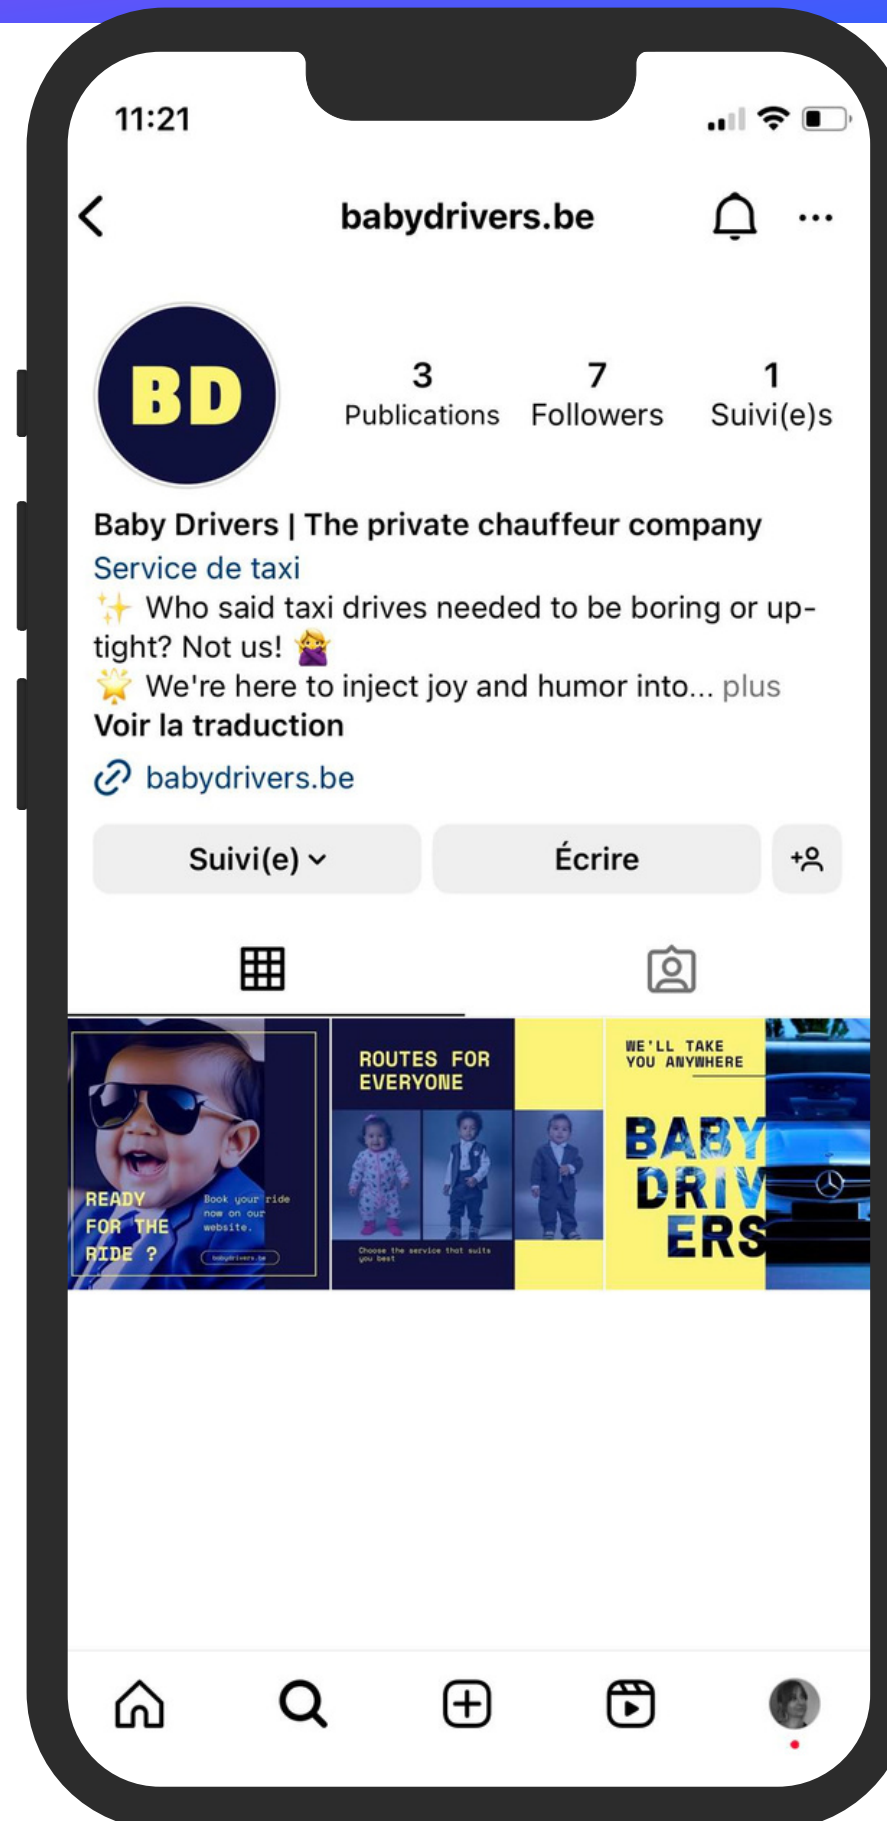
11:21

babydrivers.be

BD

3
Publications

7
Followers

1
Suivi(e)s

Baby Drivers | The private chauffeur company
Service de taxi
✨ Who said taxi drives needed to be boring or uptight? Not us! 🙅‍♀️
🌟 We're here to inject joy and humor into... plus
Voir la traduction

babydrivers.be

Suivi(e)

Écrire

READY FOR THE RIDE ?

Book your ride now on our website.

babydrivers.be

ROUTES FOR EVERYONE

Choose the service that suits you best

WE'LL TAKE YOU ANYWHERE

BABY DRIVERS